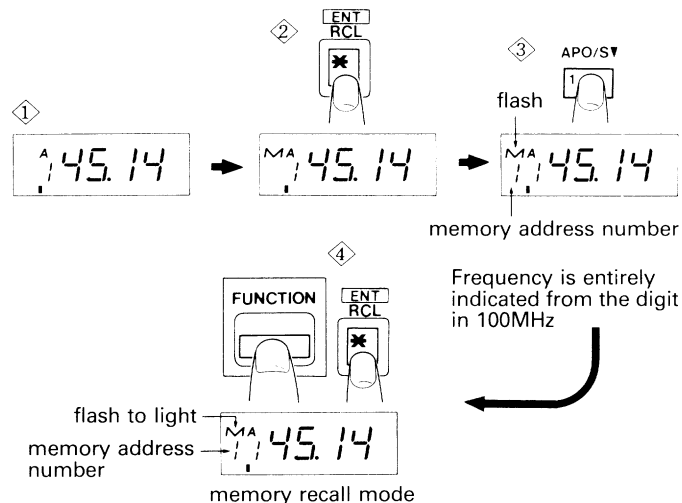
①

A
145.14

②

ENT
RCL
✱

MA
145.14

③

APO/S▼
1

flash

MA
1 145.14

memory address number

④

FUNCTION

ENT
RCL
✱

Frequency is entirely indicated from the digit in 100MHz

flash to light

memory address number

MA
1 45.14

memory recall mode